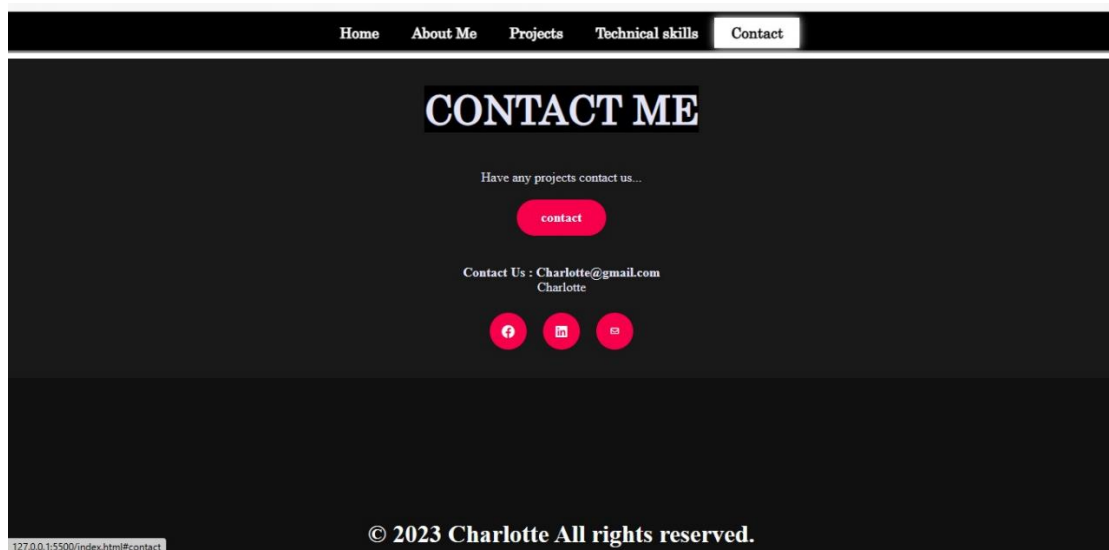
Home About Me Projects Technical skills Contact

CONTACT ME

Have any projects contact us...

contact

Contact Us : Charlotte@gmail.com
Charlotte

© 2023 Charlotte All rights reserved.

127.0.0.1:5500/index.html#contact